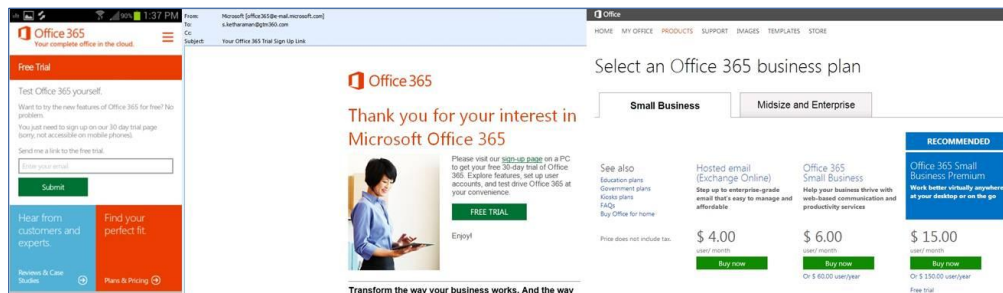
90% 1:37 PM

Office 365
Your complete office in the cloud.

Free Trial

Test Office 365 yourself.

Want to try the new features of Office 365 for free? No problem.

You just need to sign up on our 30 day trial page (sorry, not accessible on mobile phones).

Send me a link to the free trial.

Enter your email

Submit

Hear from customers and experts.

Reviews & Case Studies

Find your perfect fit.

Plans & Pricing

From: Microsoft [office365@e-mail.microsoft.com]
To: s.ketharaman@gtn360.com
Cc:
Subject: Your Office 365 Trial Sign Up Link

Office 365

Thank you for your interest in Microsoft Office 365

Please visit our sign-up page on a PC to get your free 30-day trial of Office 365. Explore features, set up user accounts, and test drive Office 365 at your convenience.

FREE TRIAL

Enjoy!

Transform the way your business works. And the way

Office

HOME MY OFFICE PRODUCTS SUPPORT IMAGES TEMPLATES STORE

Select an Office 365 business plan

Small Business

Midsize and Enterprise

See also
Education plans
Government plans
Kiosks plans
FAQs
Buy Office for home

Price does not include tax.

Hosted email (Exchange Online)
Step up to enterprise-grade email that's easy to manage and affordable
$ 4.00
user/ month
Buy now

Office 365 Small Business
Help your business thrive with web-based communication and productivity services
$ 6.00
user/ month
Buy now
Or $ 60.00 user/year

RECOMMENDED
Office 365 Small Business Premium
Work better virtually anywhere at your desktop or on the go
$ 15.00
user/ month
Buy now
Or $ 150.00 user/year
Free trial